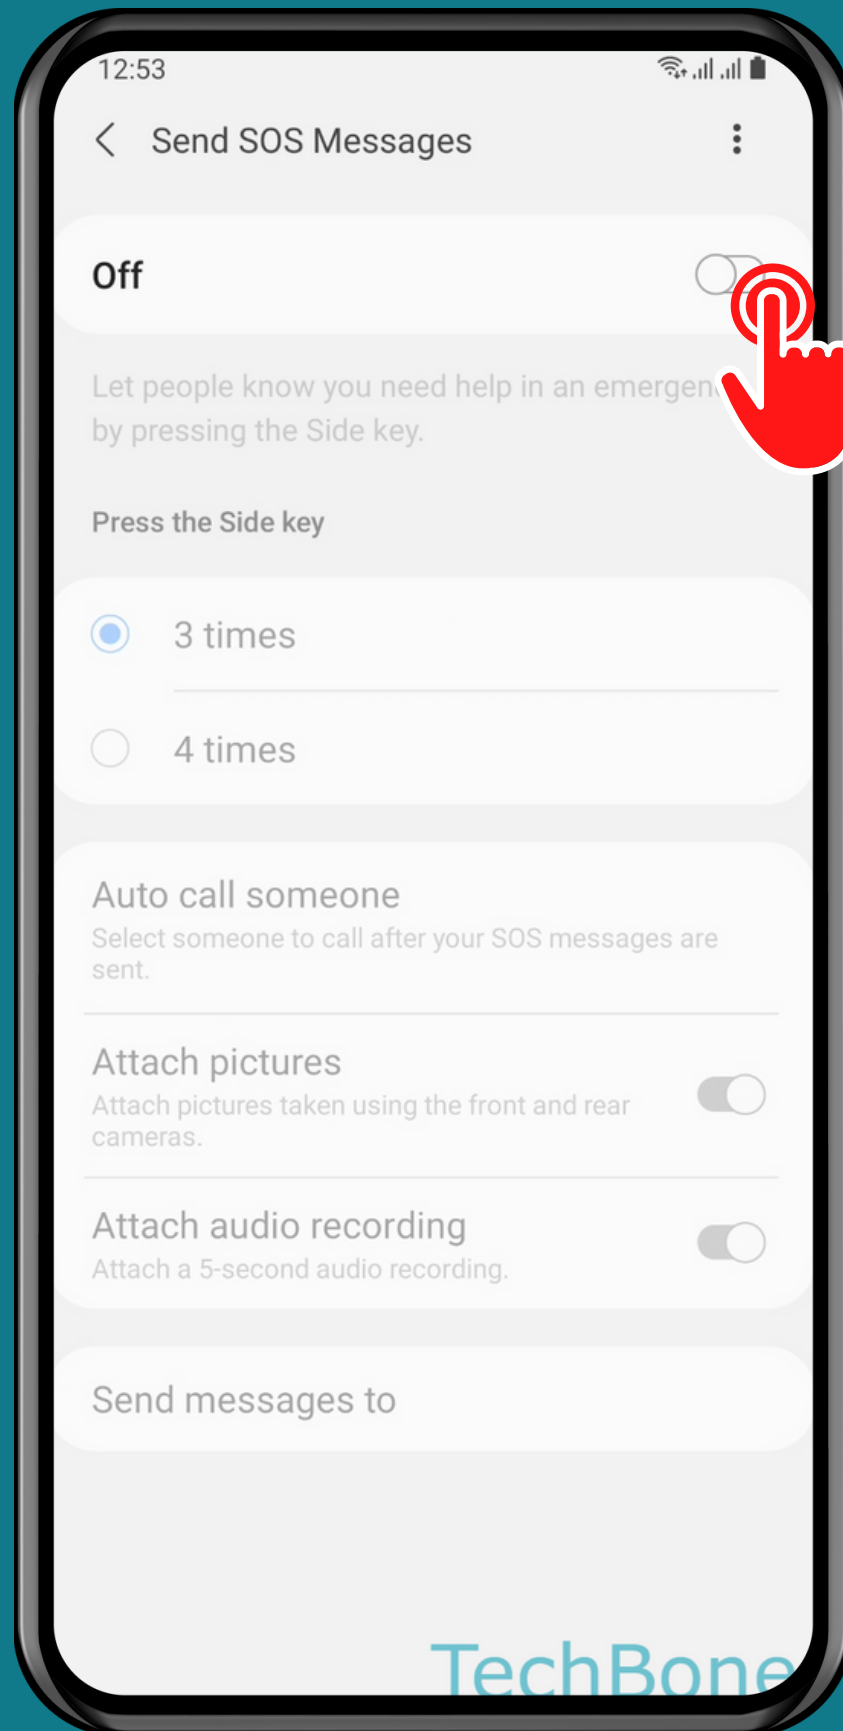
12:53

Send SOS Messages

Off

Let people know you need help in an emergen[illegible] by pressing the Side key.

Press the Side key

3 times

4 times

Auto call someone
Select someone to call after your SOS messages are sent.

Attach pictures
Attach pictures taken using the front and rear cameras.

Attach audio recording
Attach a 5-second audio recording.

Send messages to

TechBone